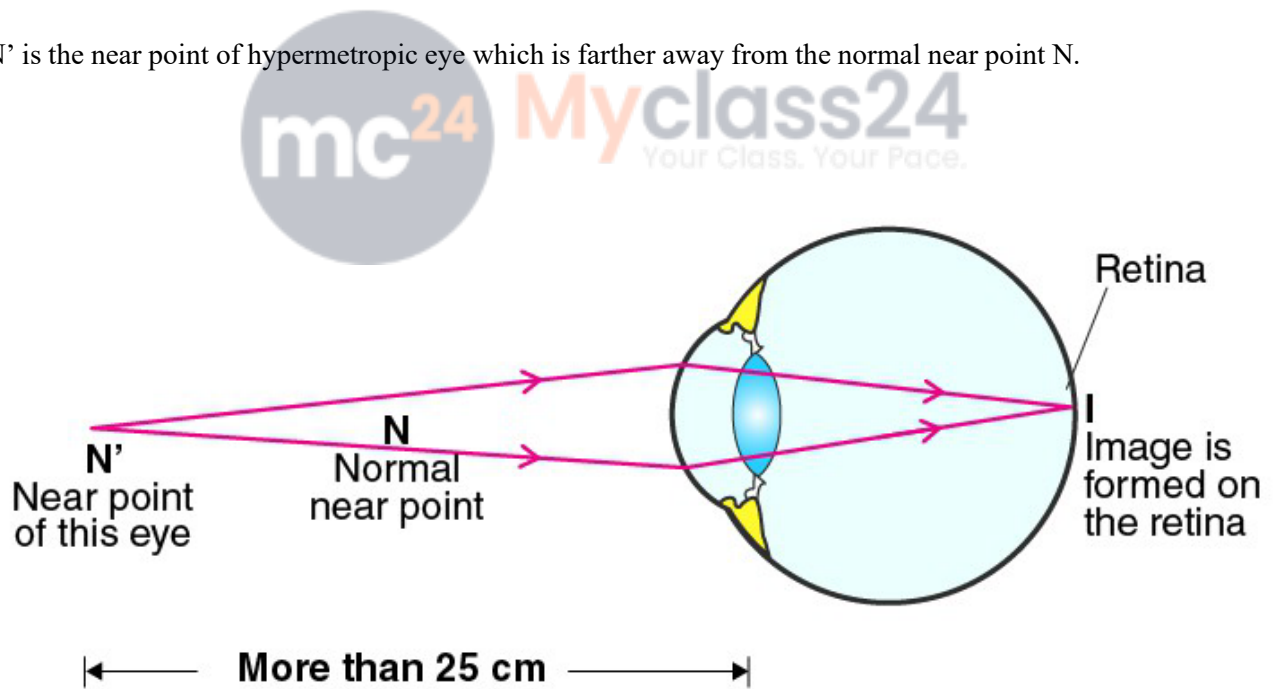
N' is the near point of hypermetropic eye which is farther away from the normal near point N.

mc24 Myclass24
Your Class. Your Pace.

Retina

N'
Near point
of this eye

N
Normal
near point

I
Image is
formed on
the retina

More than 25 cm